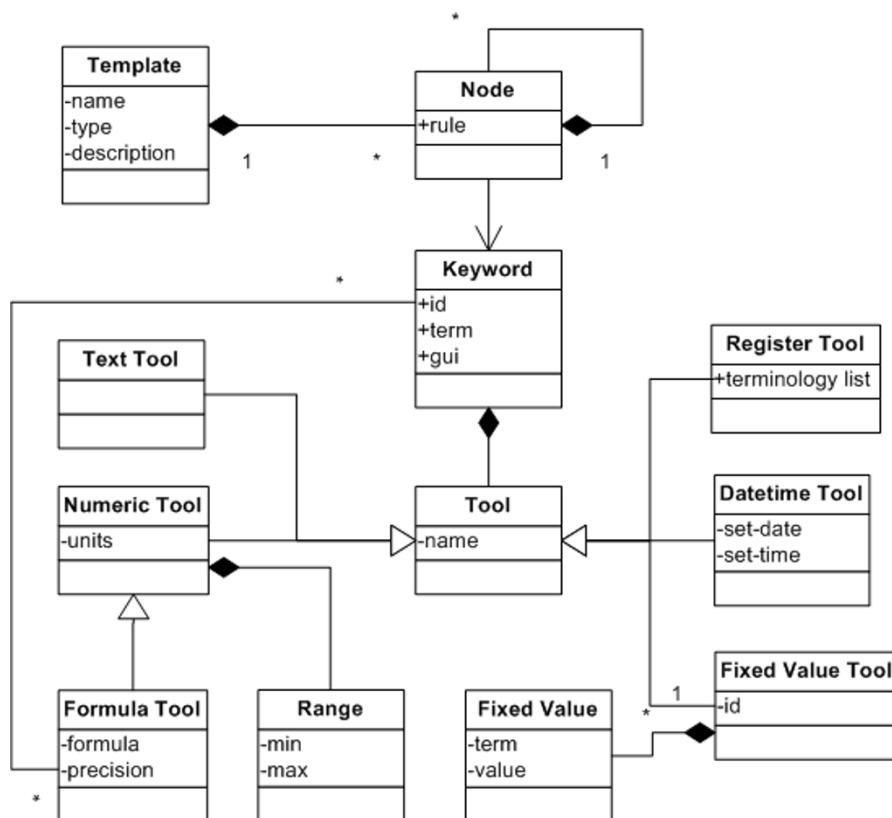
*

Template
-name
-type
-description

1

*

Node
+rule

1

Keyword
+id
+term
+gui

*

Text Tool

Register Tool
+terminology list

Numeric Tool
-units

Tool
-name

Datetime Tool
-set-date
-set-time

Fixed Value Tool
-id

1

*

Formula Tool
-formula
-precision

*

Range
-min
-max

Fixed Value
-term
-value